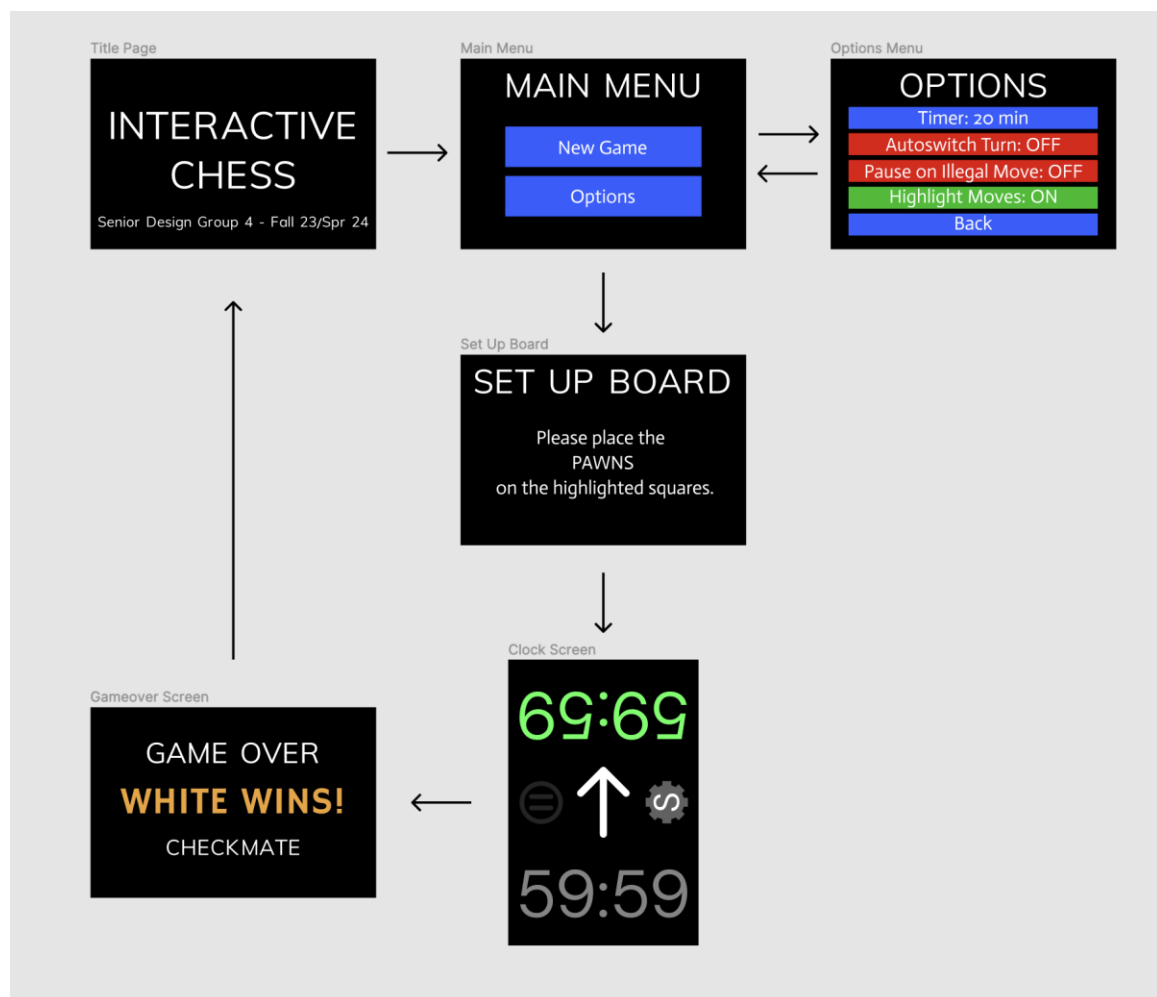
Title Page

INTERACTIVE CHESS

Senior Design Group 4 - Fall 23/Spr 24

Main Menu

MAIN MENU

New Game

Options

Options Menu

OPTIONS

Timer: 20 min

Autoswitch Turn: OFF

Pause on Illegal Move: OFF

Highlight Moves: ON

Back

Set Up Board

SET UP BOARD

Please place the PAWNS on the highlighted squares.

Clock Screen

59:59

59:59

Gameover Screen

GAME OVER

WHITE WINS!

CHECKMATE